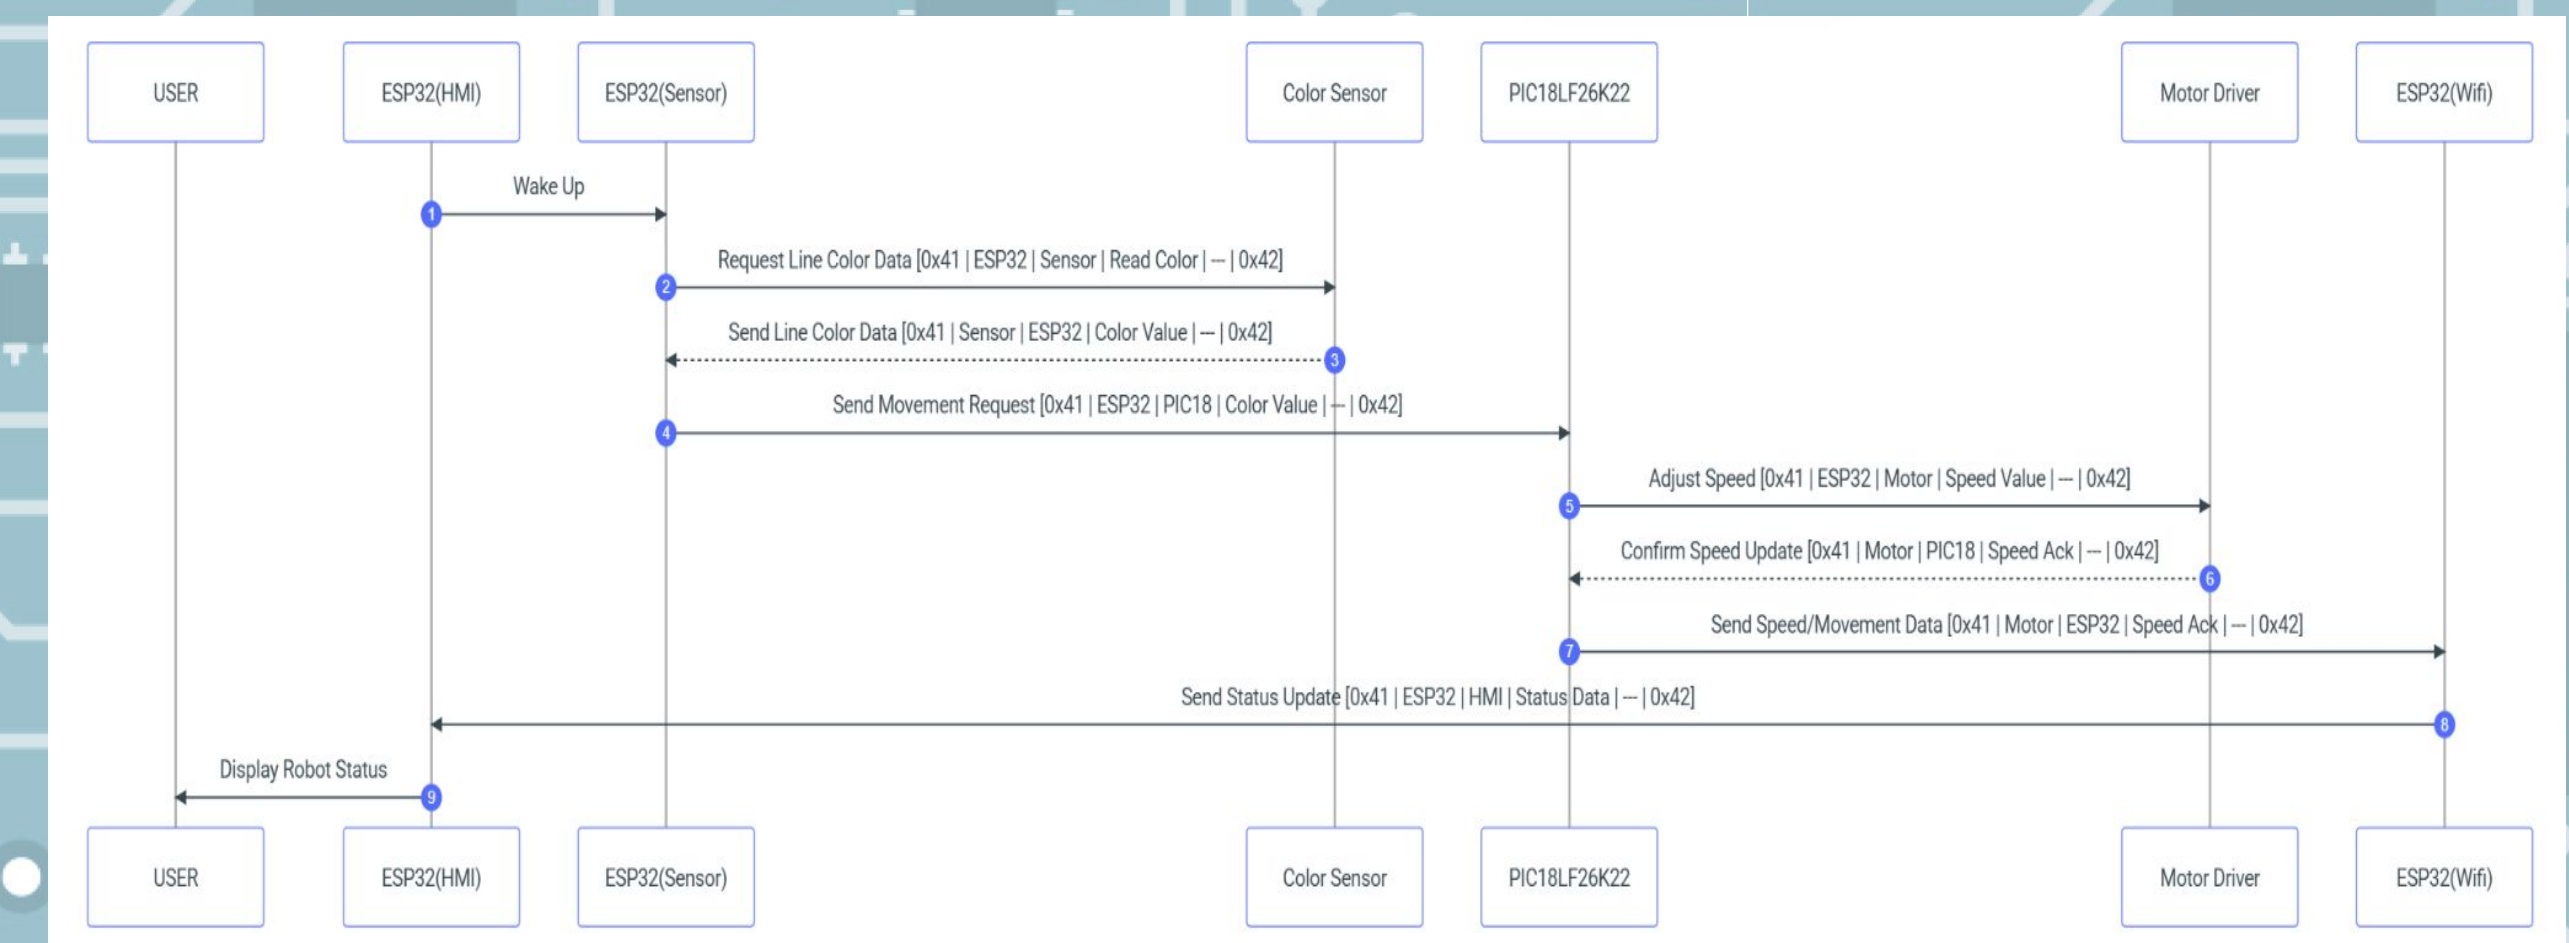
USER

ESP32(HMI)

ESP32(Sensor)

Color Sensor

PIC18LF26K22

Motor Driver

ESP32(Wifi)

1 Wake Up

2 Request Line Color Data [0x41 | ESP32 | Sensor | Read Color | --- | 0x42]

3 Send Line Color Data [0x41 | Sensor | ESP32 | Color Value | --- | 0x42]

4 Send Movement Request [0x41 | ESP32 | PIC18 | Color Value | --- | 0x42]

5 Adjust Speed [0x41 | ESP32 | Motor | Speed Value | --- | 0x42]

6 Confirm Speed Update [0x41 | Motor | PIC18 | Speed Ack | --- | 0x42]

7 Send Speed/Movement Data [0x41 | Motor | ESP32 | Speed Ack | --- | 0x42]

8 Send Status Update [0x41 | ESP32 | HMI | Status Data | --- | 0x42]

9 Display Robot Status

USER

ESP32(HMI)

ESP32(Sensor)

Color Sensor

PIC18LF26K22

Motor Driver

ESP32(Wifi)